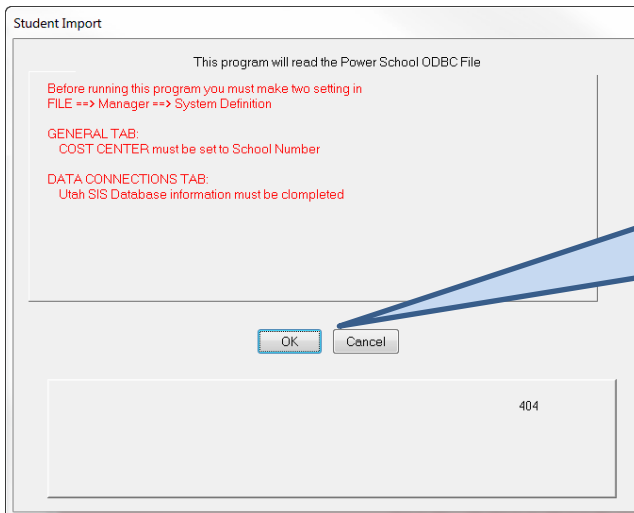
Student Import

This program will read the Power School ODBC File

Before running this program you must make two setting in
FILE ==> Manager ==> System Definition

GENERAL TAB:
COST CENTER must be set to School Number

DATA CONNECTIONS TAB:
Utah SIS Database information must be clompleted

OK
Cancel

404